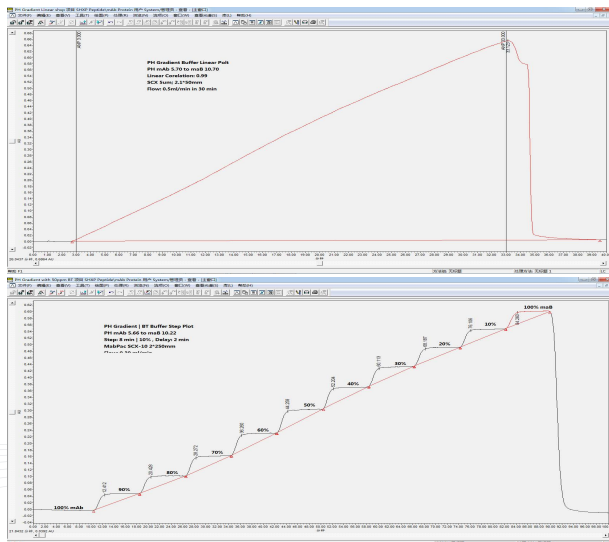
PH Gradient Buffer Linear Polt
PH mAb 5.70 to maB 10.70
Linear Corelation: 0.99
SCX 5um: 2.1*50mm
Flow: 0.5ml/min in 30 min

PH Gradient | BT Buffer Step Plot
PH mAb 5.66 to maB 10.22
Step: 8 min | 10% , Delay: 2 min
MabPac SCX-10 2*250mm
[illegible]

100% mAb
90%
80%
70%
60%
50%
40%
30%
20%
10%
100% maB